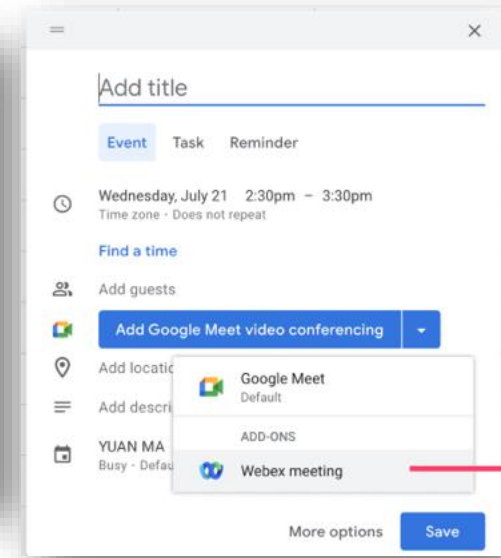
Add title

Event Task Reminder

Wednesday, July 21 2:30pm – 3:30pm
Time zone · Does not repeat

Find a time

Add guests

Add Google Meet video conferencing

Add locatio

Add descri

YUAN MA
Busy · Defau

Google Meet
Default

ADD-ONS

Webex meeting

More options Save